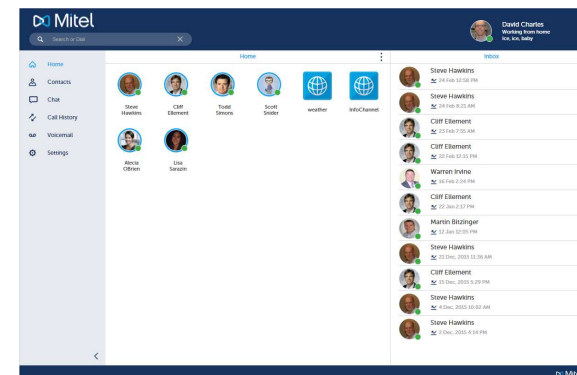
Mitel

Search or Dial

David Charles
Working from home
Ice, Ice, baby

Home
Contacts
Chat
Call History
Voicemail
Settings

Home

Steve Hawkins
Cliff Ellement
Todd Simons
Scott Snider
weather
InfoChannel
Alecia OBrien
Lisa Sarazin

Inbox

Steve Hawkins
24 Feb 12:58 PM
Steve Hawkins
24 Feb 8:21 AM
Cliff Ellement
23 Feb 7:55 AM
Cliff Ellement
20 Feb 12:33 PM
Warren Irvine
16 Feb 2:24 PM
Cliff Ellement
22 Jan 2:37 PM
Martin Bitzinger
12 Jan 12:05 PM
Steve Hawkins
21 Dec, 2015 11:56 AM
Cliff Ellement
15 Dec, 2015 5:29 PM
Steve Hawkins
4 Dec, 2015 10:02 AM
Steve Hawkins
2 Dec, 2015 4:54 PM

Mit